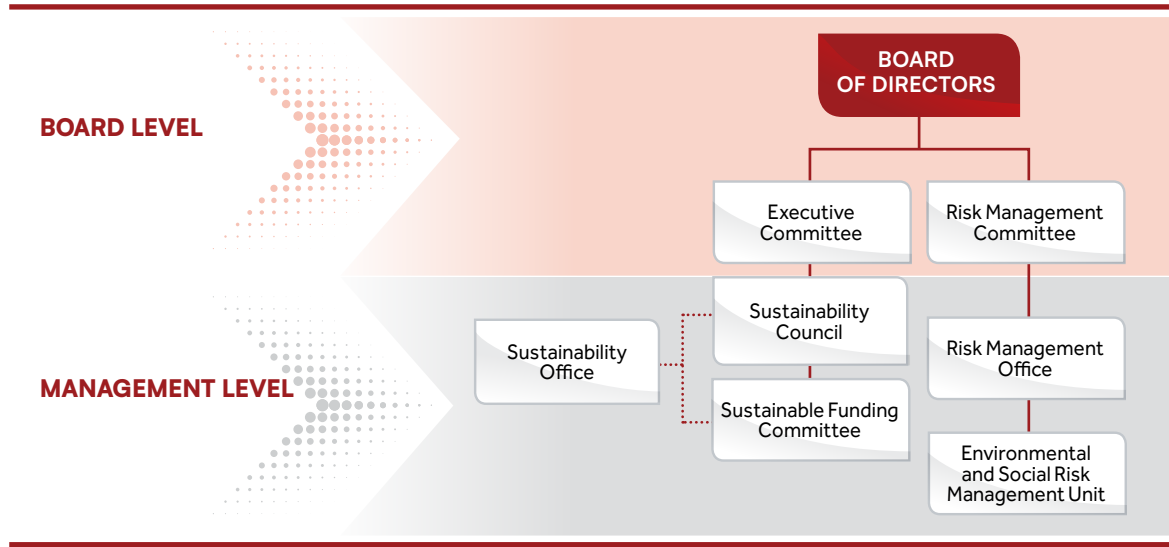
BOARD LEVEL

BOARD OF DIRECTORS

Executive Committee

Risk Management Committee

MANAGEMENT LEVEL

Sustainability Office

Sustainability Council

Sustainable Funding Committee

Risk Management Office

Environmental and Social Risk Management Unit